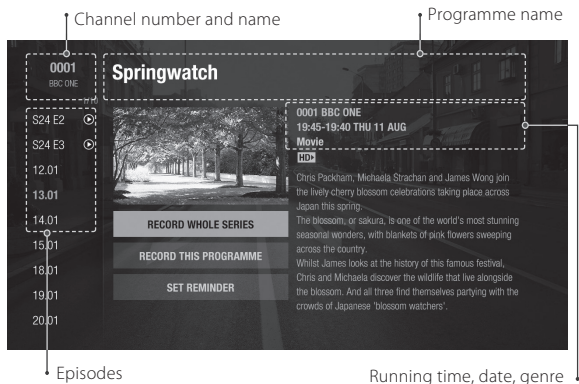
Channel number and name

Programme name

0001
BBC ONE

Springwatch

S24 E2
S24 E3
12.01
13.01
14.01
15.01
18.01
19.01
20.01

0001 BBC ONE
19:45-19:40 THU 11 AUG
Movie
HD

Chris Packham, Michaela Strachan and James Wong join the lively cherry blossom celebrations taking place across Japan this spring.
The blossom, or sakura, is one of the world's most stunning seasonal wonders, with blankets of pink flowers sweeping across the country.
Whilst James looks at the history of this famous festival, Chris and Michaela discover the wildlife that live alongside the blossom. And all three find themselves partying with the crowds of Japanese 'blossom watchers'.

RECORD WHOLE SERIES
RECORD THIS PROGRAMME
SET REMINDER

Episodes

Running time, date, genre